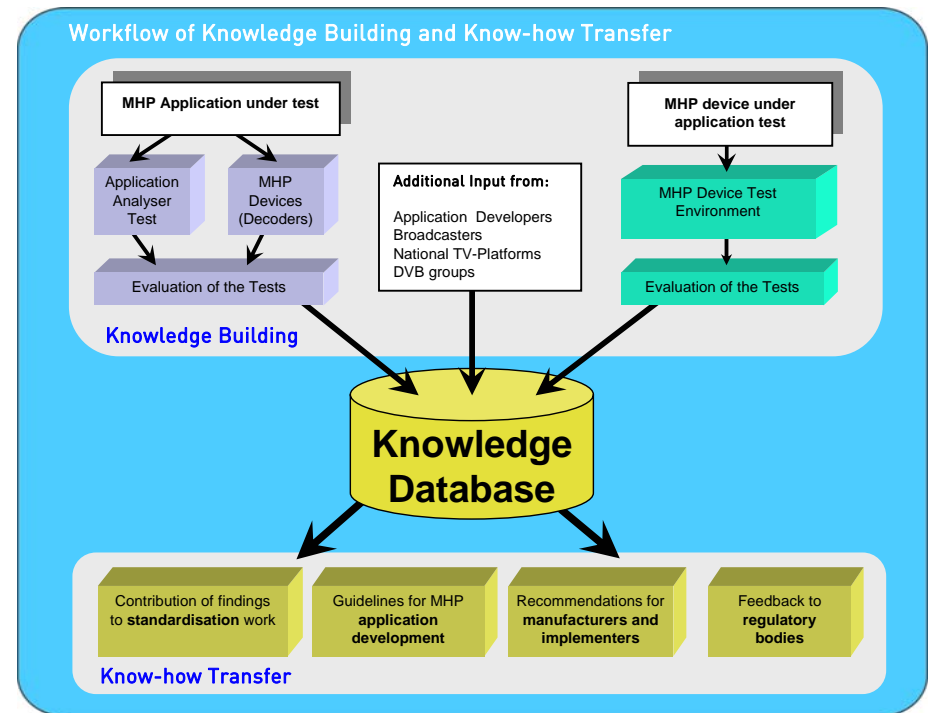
Workflow of Knowledge Building and Know-how Transfer

MHP Application under test

Application Analyser Test

MHP Devices (Decoders)

Evaluation of the Tests

Additional Input from:

Application Developers
Broadcasters
National TV-Platforms
DVB groups

MHP device under application test

MHP Device Test Environment

Evaluation of the Tests

Knowledge Building

Knowledge Database

Contribution of findings to standardisation work

Guidelines for MHP application development

Recommendations for manufacturers and implementers

Feedback to regulatory bodies

Know-how Transfer